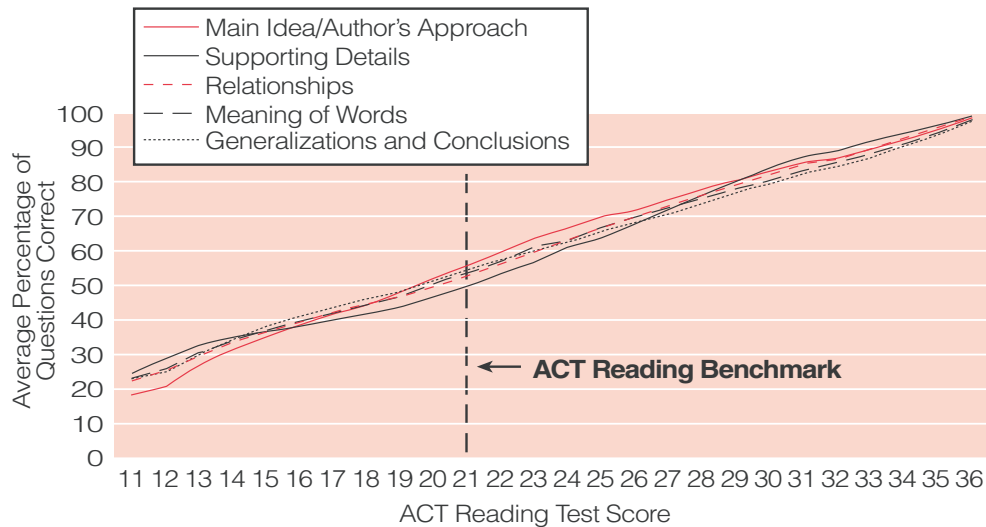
Main Idea/Author's Approach
Supporting Details
Relationships
Meaning of Words
Generalizations and Conclusions

Average Percentage of Questions Correct

100
90
80
70
60
50
40
30
20
10
0

ACT Reading Benchmark

11 12 13 14 15 16 17 18 19 20 21 22 23 24 25 26 27 28 29 30 31 32 33 34 35 36

ACT Reading Test Score